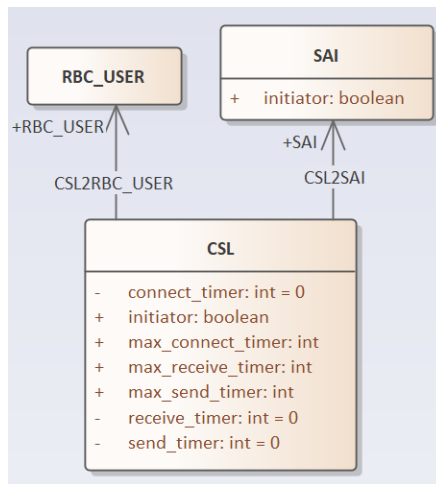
RBC_USER

SAI

+ initiator: boolean

+RBC_USER

CSL2RBC_USER

+SAI

CSL2SAI

CSL

- connect_timer: int = 0
+ initiator: boolean
+ max_connect_timer: int
+ max_receive_timer: int
+ max_send_timer: int
- receive_timer: int = 0
- send_timer: int = 0